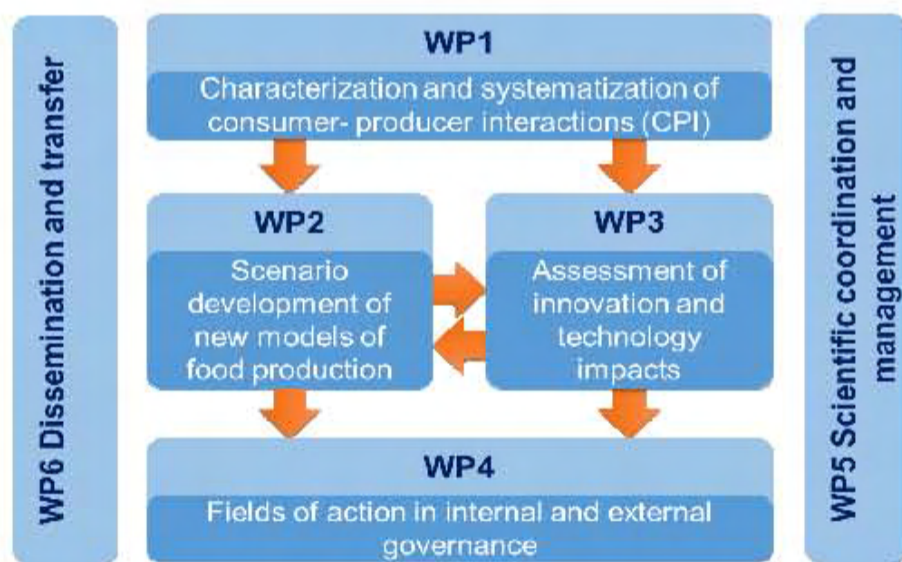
WP6 Dissemination and transfer

WP1

Characterization and systematization of consumer- producer interactions (CPI)

WP2

Scenario development of new models of food production

WP3

Assessment of innovation and technology impacts

WP4

Fields of action in internal and external governance

WP5 Scientific coordination and management